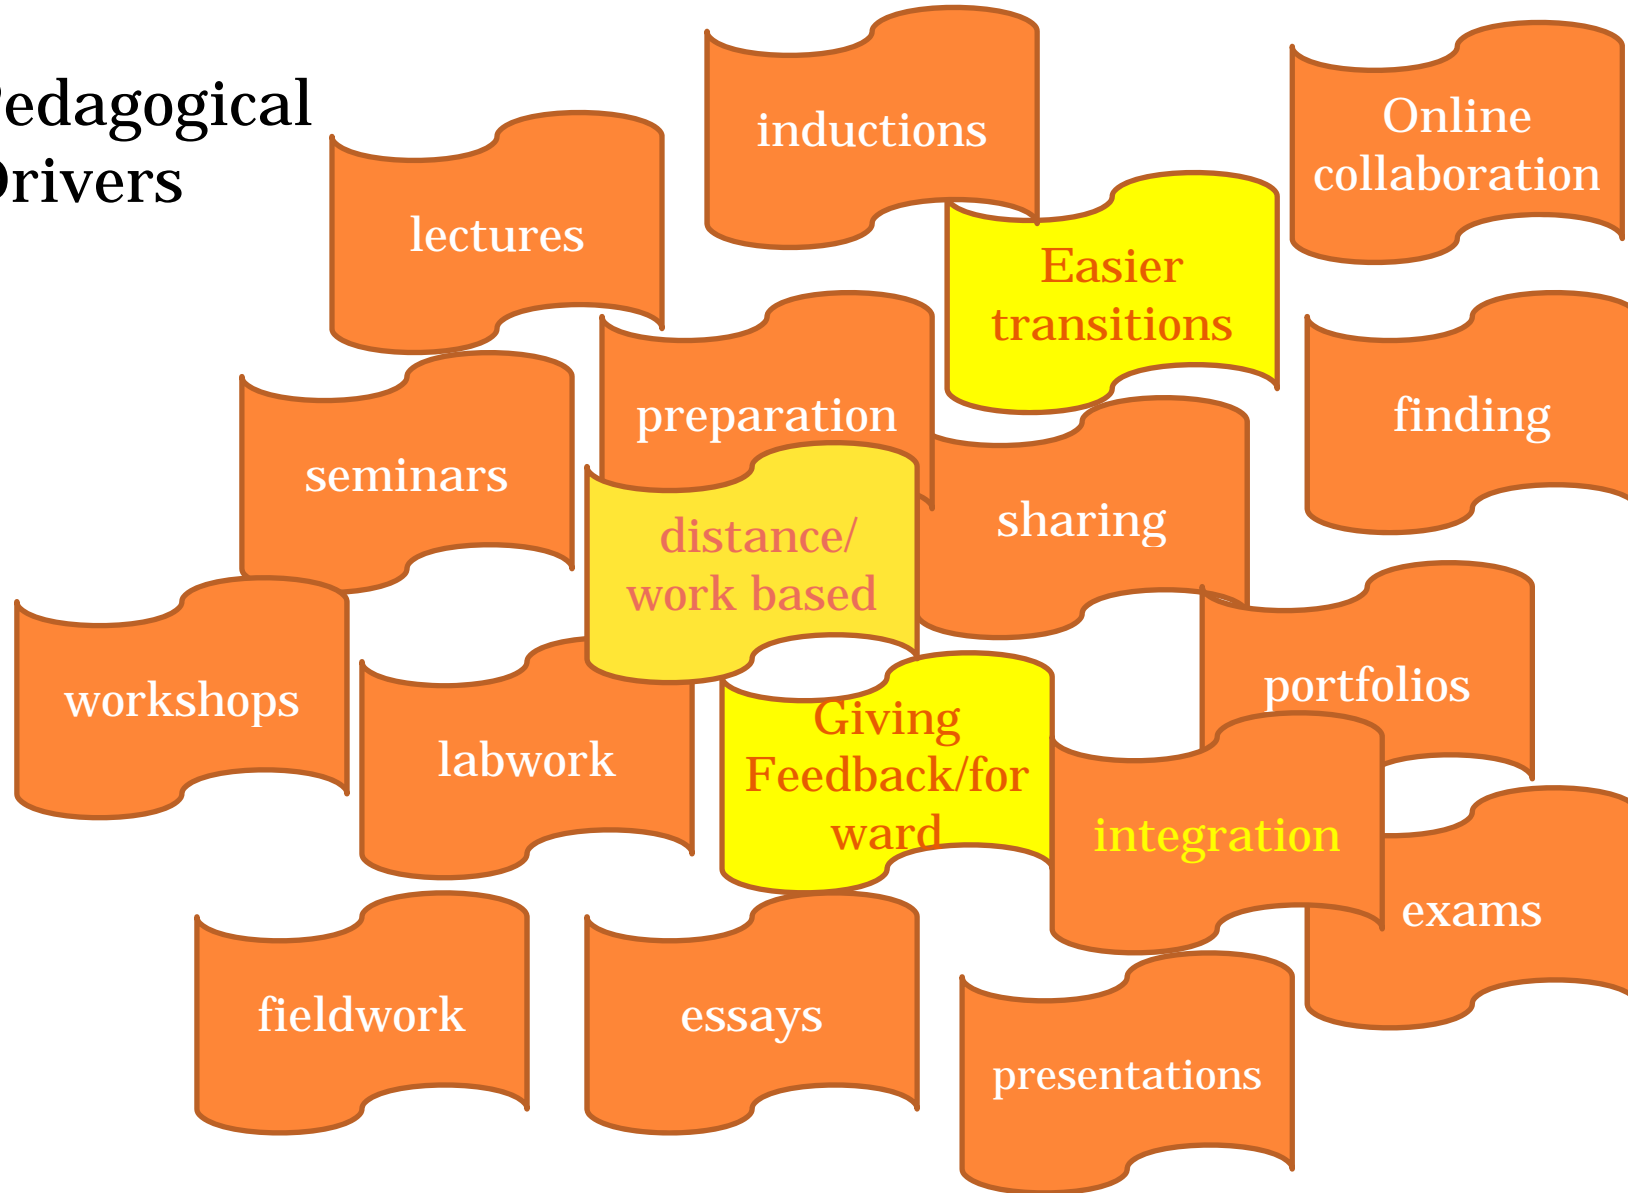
edagogical
rivers

inductions

Online collaboration

lectures

Easier transitions

preparation

finding

seminars

distance/ work based

sharing

workshops

labwork

Giving Feedback/forward

portfolios

integration

exams

fieldwork

essays

presentations